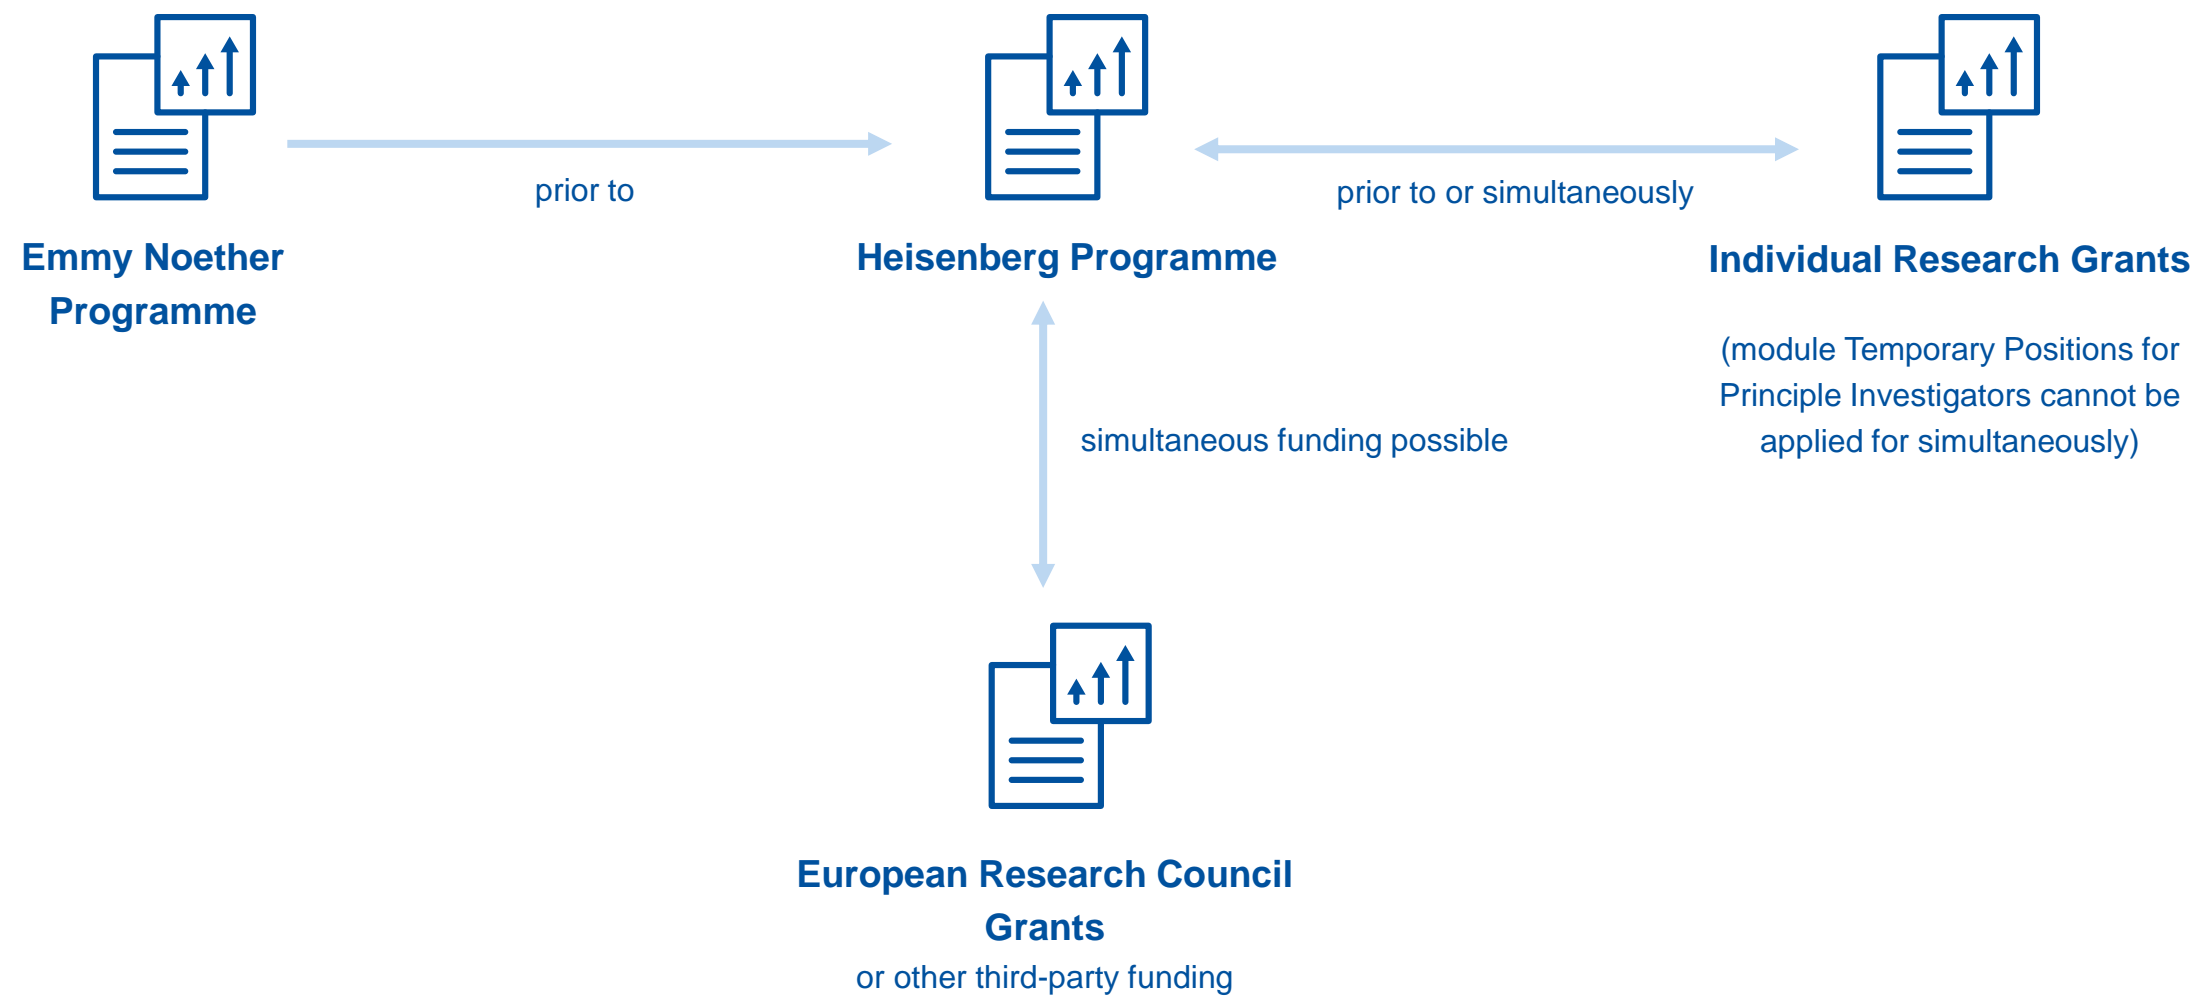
prior to

prior to or simultaneously

Emmy Noether Programme

Heisenberg Programme

Individual Research Grants

(module Temporary Positions for Principle Investigators cannot be applied for simultaneously)

simultaneous funding possible

European Research Council Grants

or other third-party funding